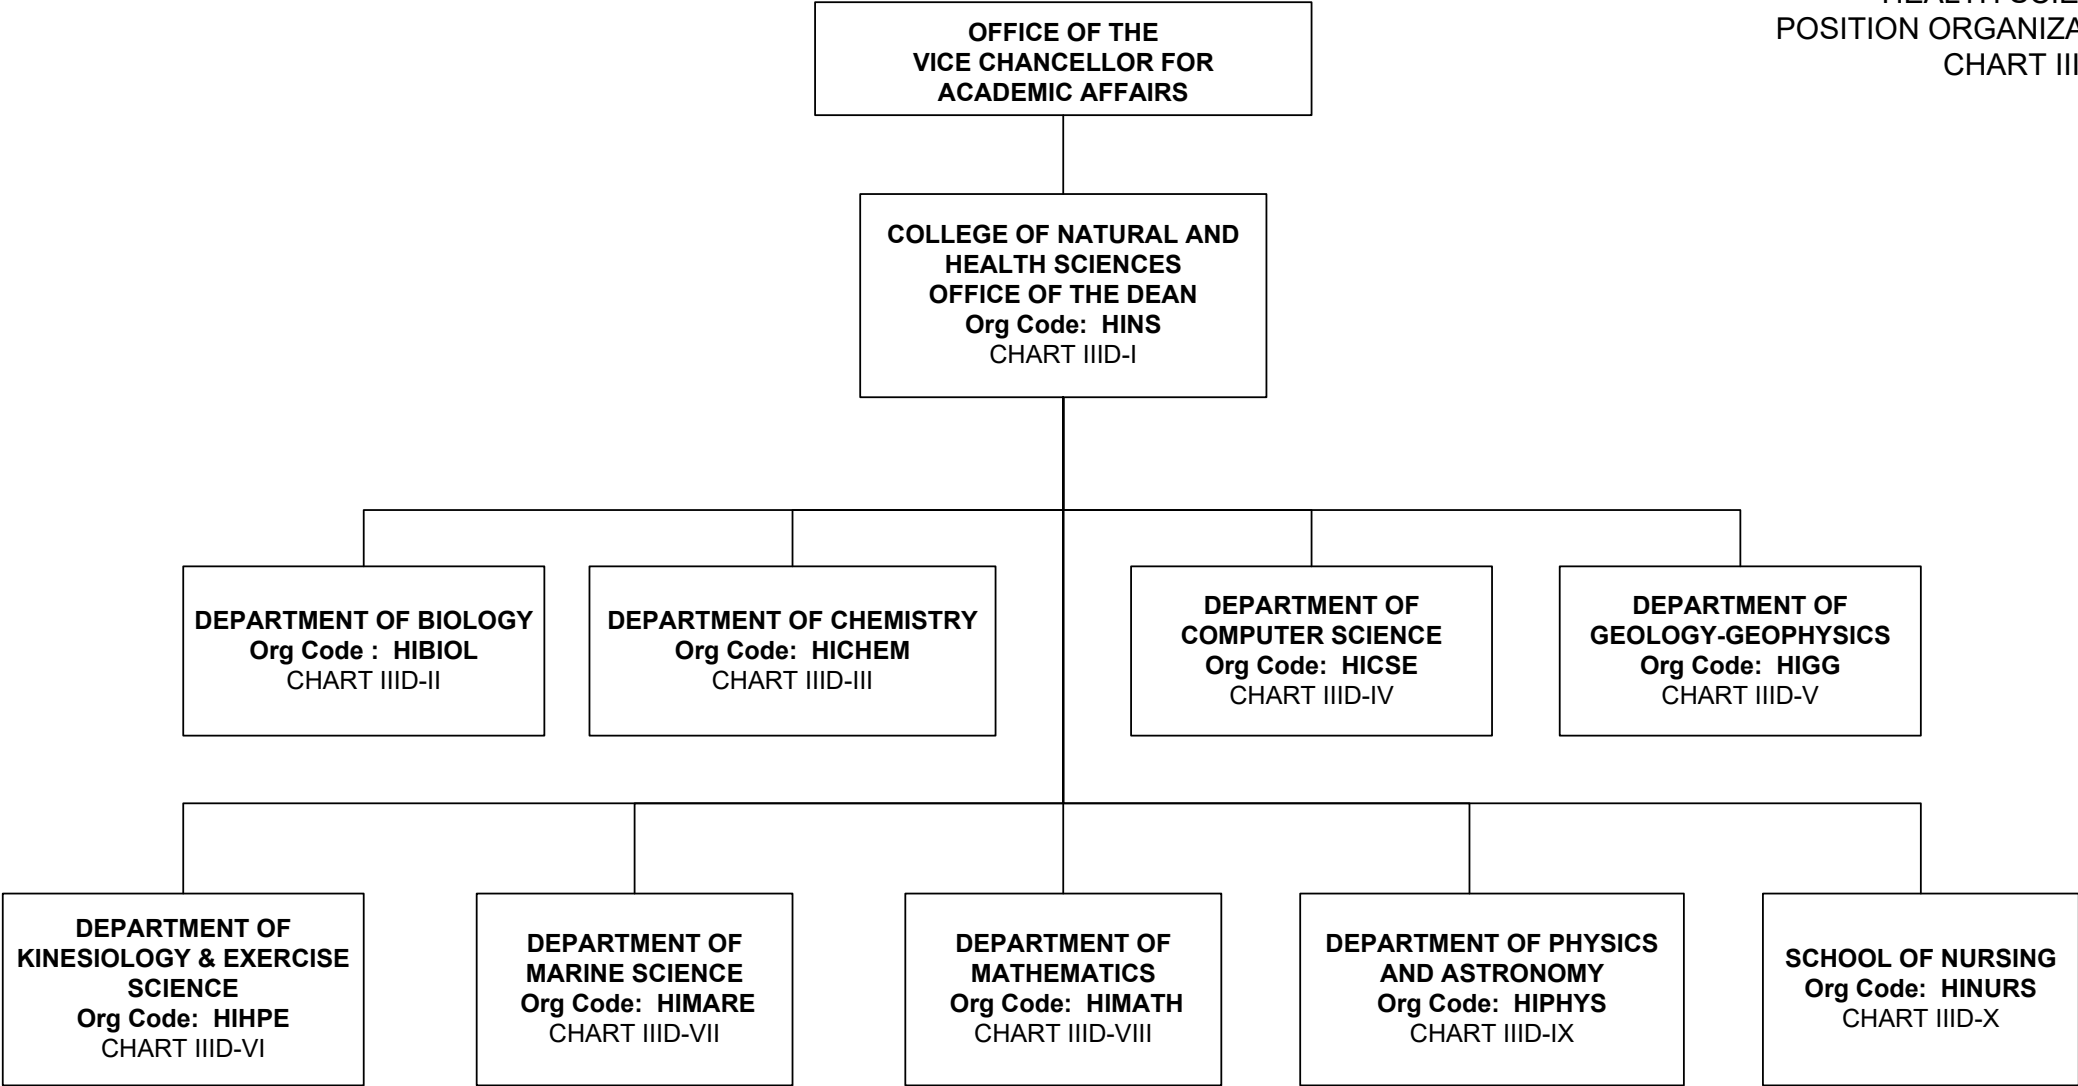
HEALTH SCIE
POSITION ORGANIZA
CHART III

OFFICE OF THE
VICE CHANCELLOR FOR
ACADEMIC AFFAIRS

COLLEGE OF NATURAL AND
HEALTH SCIENCES
OFFICE OF THE DEAN
Org Code: HINS
CHART IIID-I

DEPARTMENT OF BIOLOGY
Org Code : HIBIOL
CHART IIID-II

DEPARTMENT OF CHEMISTRY
Org Code: HICHEM
CHART IIID-III

DEPARTMENT OF
COMPUTER SCIENCE
Org Code: HICSE
CHART IIID-IV

DEPARTMENT OF
GEOLOGY-GEOPHYSICS
Org Code: HIGG
CHART IIID-V

DEPARTMENT OF
KINESIOLOGY & EXERCISE
SCIENCE
Org Code: HIHPE
CHART IIID-VI

DEPARTMENT OF
MARINE SCIENCE
Org Code: HIMARE
CHART IIID-VII

DEPARTMENT OF
MATHEMATICS
Org Code: HIMATH
CHART IIID-VIII

DEPARTMENT OF PHYSICS
AND ASTRONOMY
Org Code: HIPHYS
CHART IIID-IX

SCHOOL OF NURSING
Org Code: HINURS
CHART IIID-X